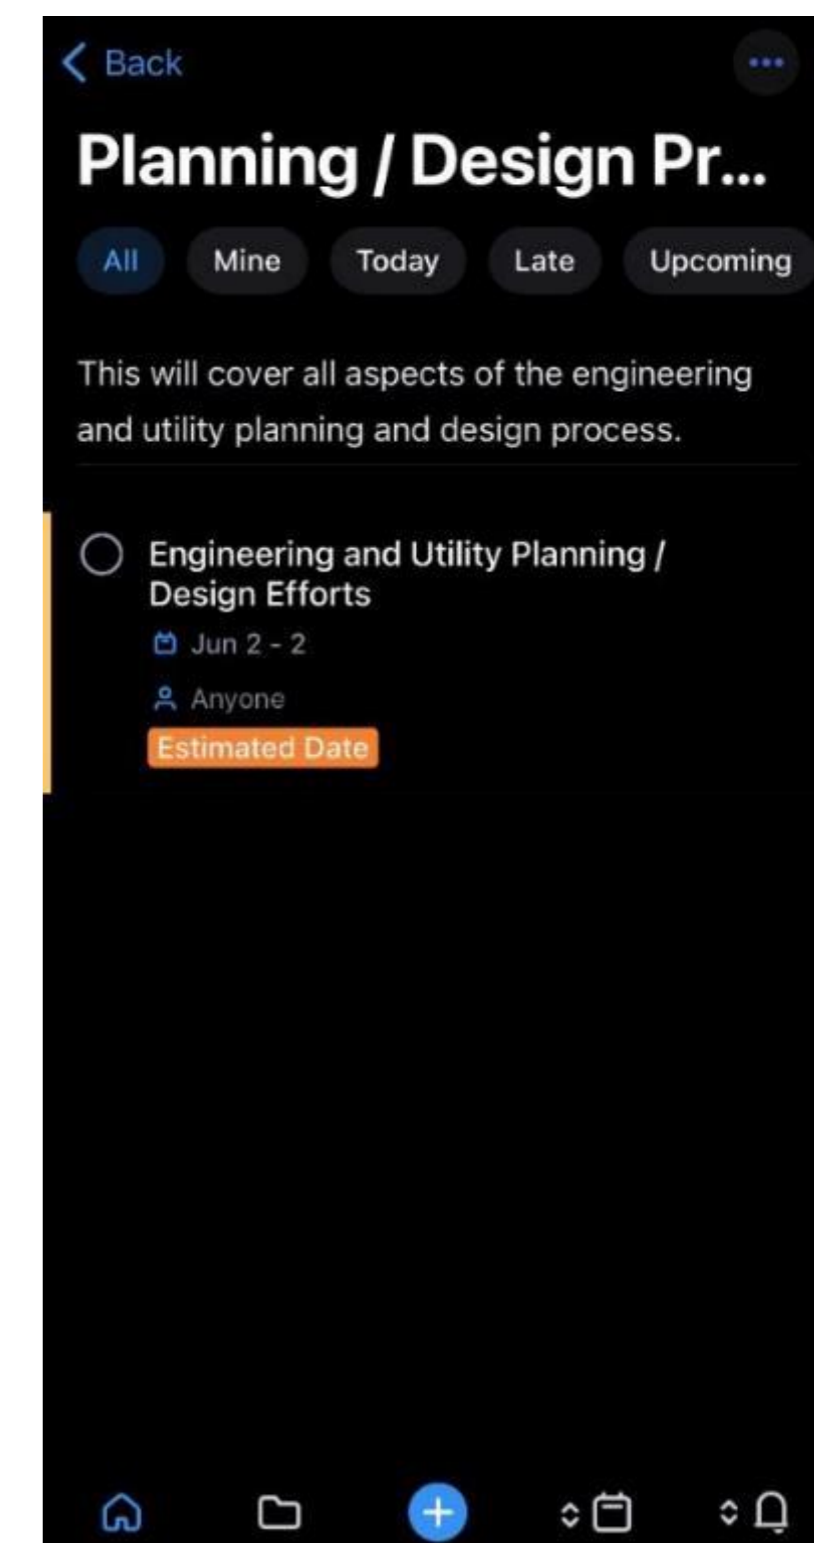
< Back

Planning / Design Pr...

All Mine Today Late Upcoming

This will cover all aspects of the engineering and utility planning and design process.

Engineering and Utility Planning / Design Efforts
Jun 2 - 2
Anyone
Estimated Date